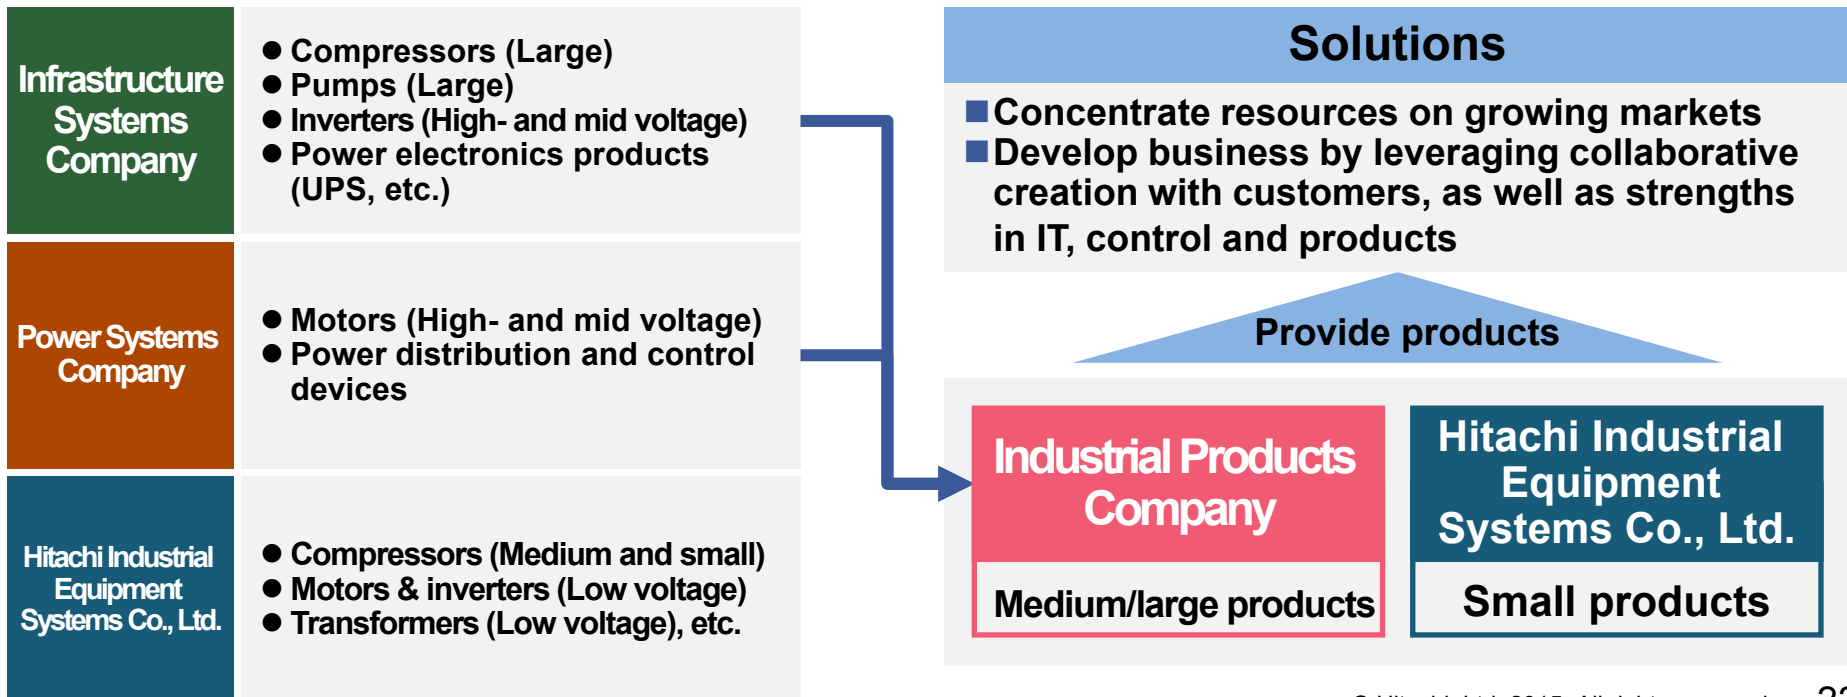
Infrastructure Systems Company

● Compressors (Large)
● Pumps (Large)
● Inverters (High- and mid voltage)
● Power electronics products (UPS, etc.)

Power Systems Company

● Motors (High- and mid voltage)
● Power distribution and control devices

Hitachi Industrial Equipment Systems Co., Ltd.

● Compressors (Medium and small)
● Motors & inverters (Low voltage)
● Transformers (Low voltage), etc.

Solutions

■Concentrate resources on growing markets
■Develop business by leveraging collaborative creation with customers, as well as strengths in IT, control and products

Provide products

Industrial Products Company

Medium/large products

Hitachi Industrial Equipment Systems Co., Ltd.

Small products

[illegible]